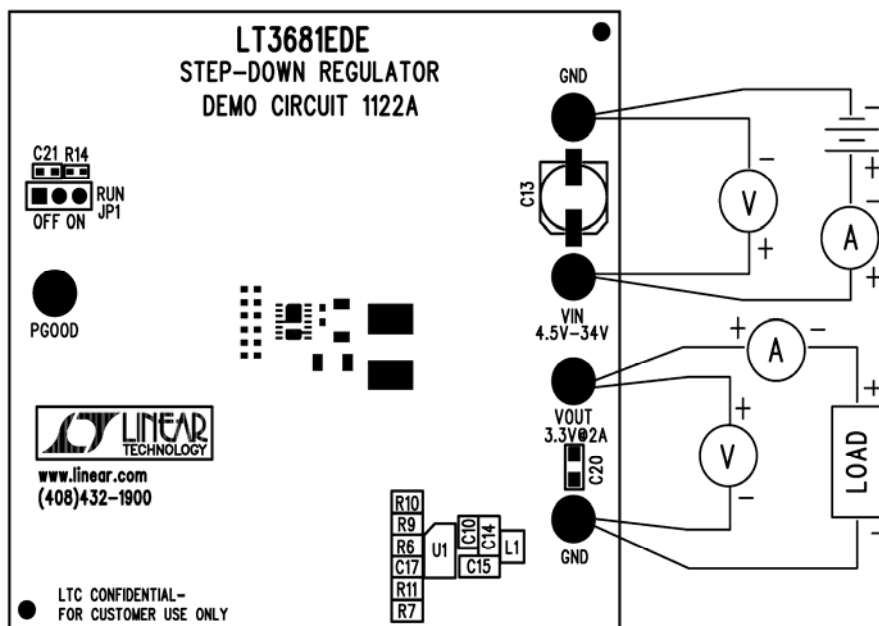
LT3681EDE
STEP-DOWN REGULATOR
DEMO CIRCUIT 1122A

C21 R14
RUN
JP1
OFF ON

PGOOD

LINEAR TECHNOLOGY
www.linear.com
(408)432-1900

R10
R9
R6
C17
R11
R7
U1
C10
C14
L1
C15

LTC CONFIDENTIAL-
FOR CUSTOMER USE ONLY

GND
C13
VIN
4.5V-34V
VOUT
3.3V@2A
C20
GND

−
V
+
−
+
−
A
+
+
A
−
+
V
−
+
LOAD
−